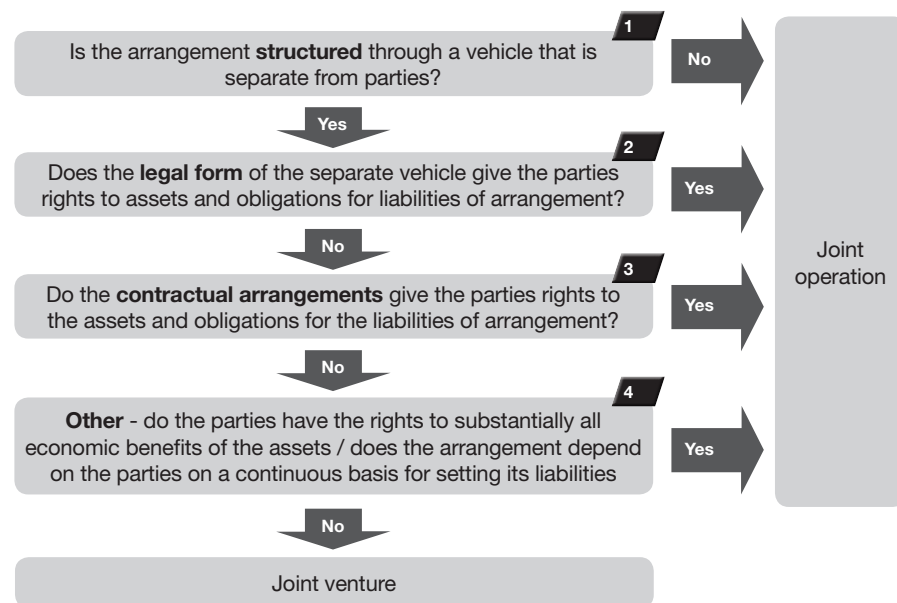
1

Is the arrangement **structured** through a vehicle that is separate from parties?

No

Yes

2

Does the **legal form** of the separate vehicle give the parties rights to assets and obligations for liabilities of arrangement?

Yes

No

3

Do the **contractual arrangements** give the parties rights to the assets and obligations for the liabilities of arrangement?

Yes

No

4

**Other** - do the parties have the rights to substantially all economic benefits of the assets / does the arrangement depend on the parties on a continuous basis for setting its liabilities

Yes

No

Joint venture

Joint operation